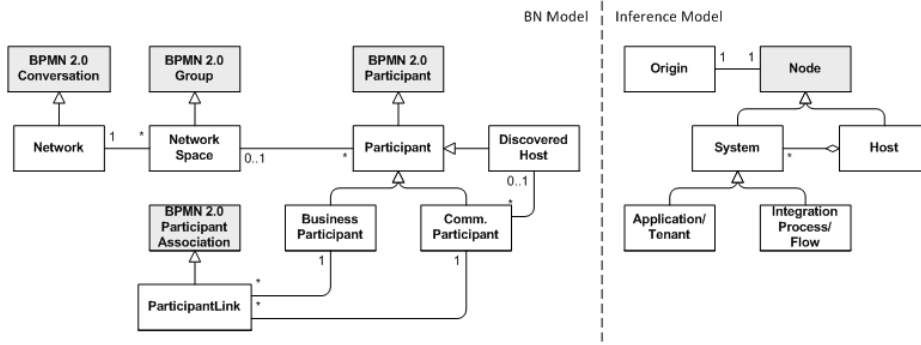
BN Model

Inference Model

BPMN 2.0 Conversation

BPMN 2.0 Group

BPMN 2.0 Participant

Network

1

*

Network Space

0..1

*

Participant

Discovered Host

0..1

*

BPMN 2.0 Participant Association

Business Participant

Comm. Participant

1

1

*

*

ParticipantLink

Origin

1

1

Node

System

*

Host

Application/ Tenant

Integration Process/ Flow